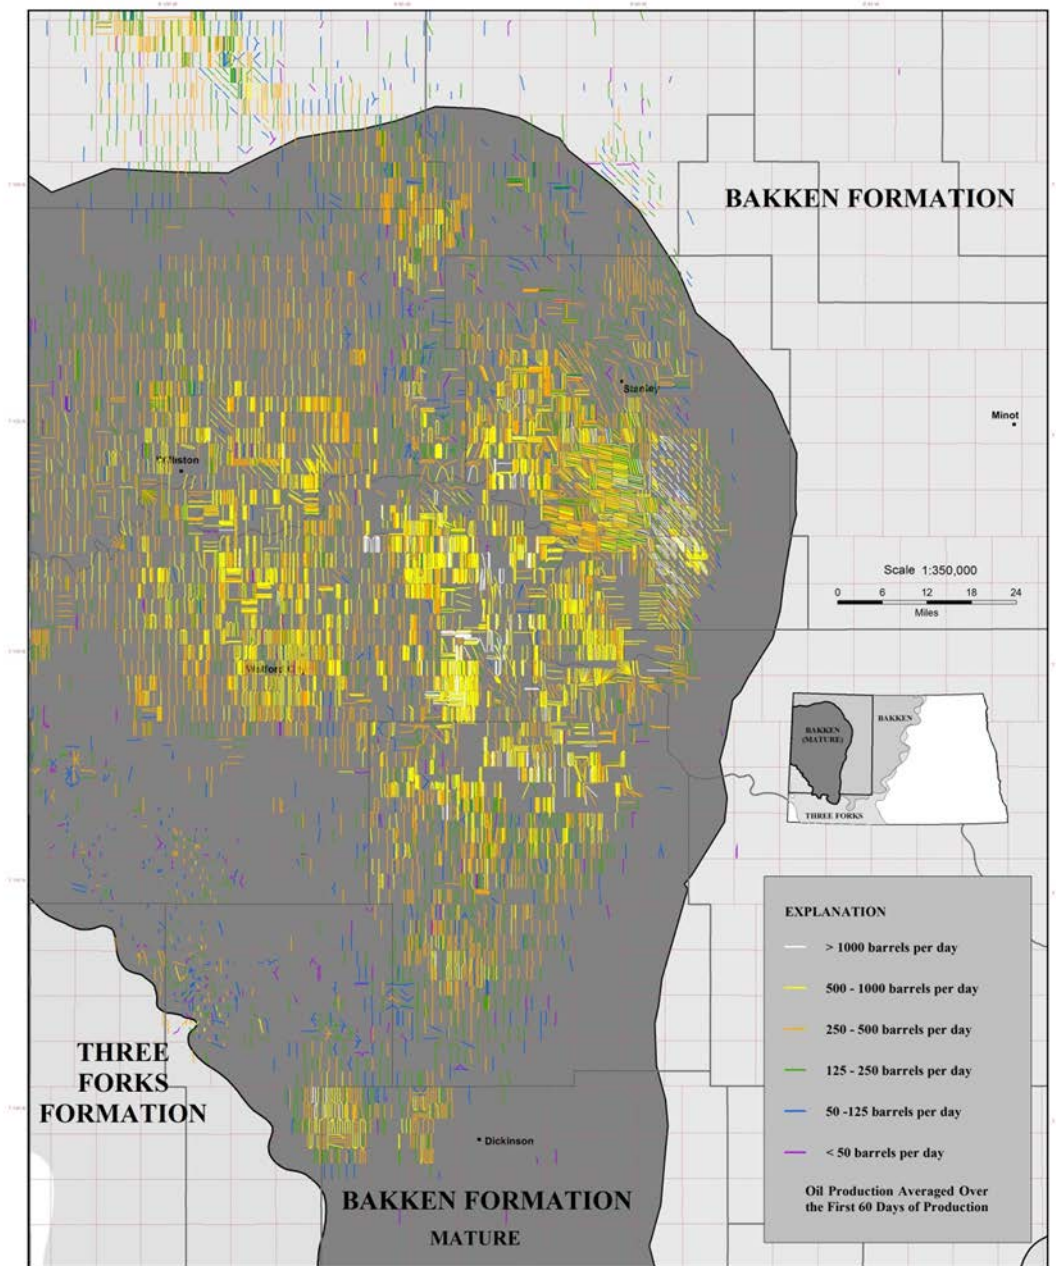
BAKKEN FORMATION

Stanley

Minot

Williston

Scale 1:350,000
0 6 12 18 24
Miles

Watford City

BAKKEN (MATURE)
BAKKEN
THREE FORKS

EXPLANATION
> 1000 barrels per day
500 - 1000 barrels per day
250 - 500 barrels per day
125 - 250 barrels per day
50 -125 barrels per day
< 50 barrels per day
Oil Production Averaged Over the First 60 Days of Production

THREE FORKS FORMATION

Dickinson

BAKKEN FORMATION
MATURE